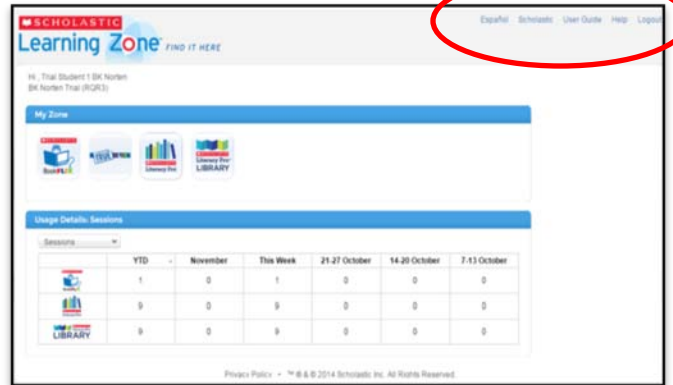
SCHOLASTIC
Learning Zone FIND IT HERE

Español Scholastic User Guide Help Logout

Hi , Trial Student 1 BK Norten
BK Norten Trial (RQR3)

My Zone

BookFLIX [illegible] Literacy Pro LIBRARY

Usage Details: Sessions

Sessions

| | YTD | November | This Week | 21-27 October | 14-20 October | 7-13 October |
|---|---|---|---|---|---|---|
| BookFLIX | 1 | 0 | 1 | 0 | 0 | 0 |
| | 9 | 0 | 9 | 0 | 0 | 0 |
| LIBRARY | 9 | 0 | 9 | 0 | 0 | 0 |

Privacy Policy • ™ ® & © 2014 Scholastic Inc. All Rights Reserved.